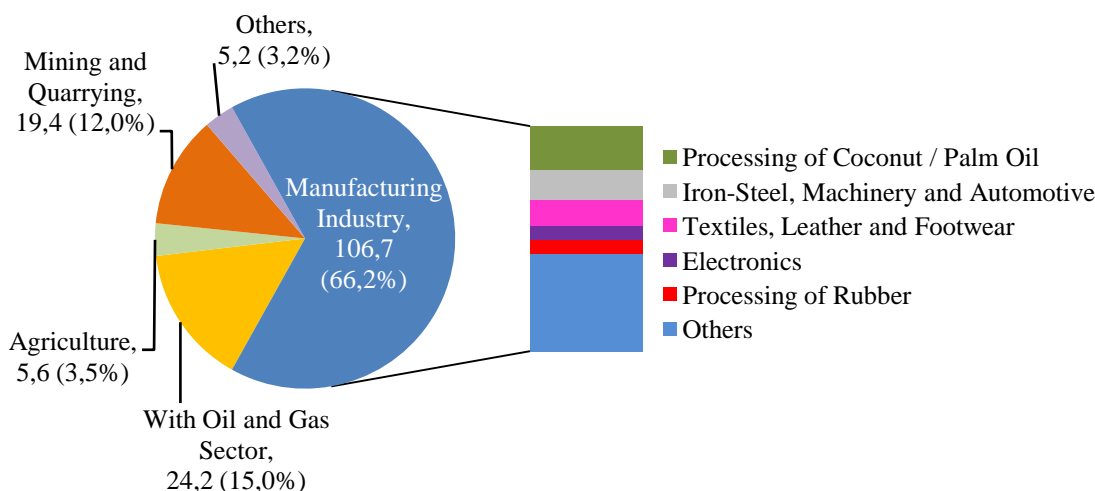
Others, 5,2 (3,2%)

Mining and Quarrying, 19,4 (12,0%)

Manufacturing Industry, 106,7 (66,2%)

Agriculture, 5,6 (3,5%)

With Oil and Gas Sector, 24,2 (15,0%)

Processing of Coconut / Palm Oil
Iron-Steel, Machinery and Automotive
Textiles, Leather and Footwear
Electronics
Processing of Rubber
Others